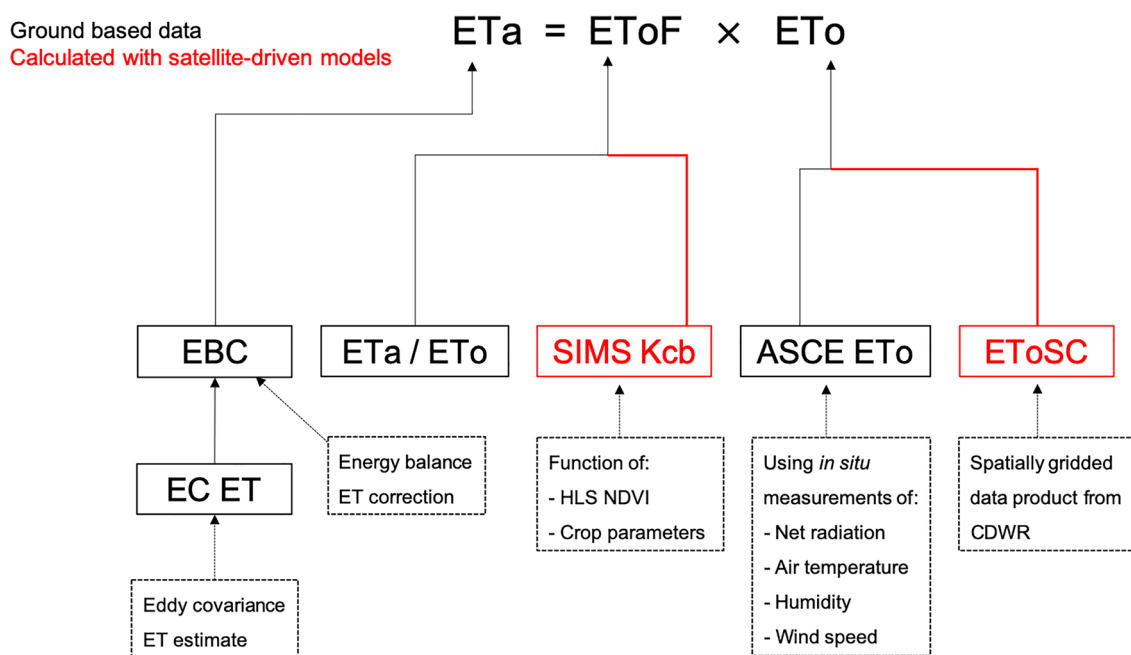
Ground based data
Calculated with satellite-driven models

ETa = EToF × ETo

EBC

ETa / ETo

SIMS Kcb

ASCE ETo

EToSC

EC ET

Energy balance
ET correction

Function of:
- HLS NDVI
- Crop parameters

Using *in situ* measurements of:
- Net radiation
- Air temperature
- Humidity
- Wind speed

Spatially gridded data product from CDWR

Eddy covariance
ET estimate